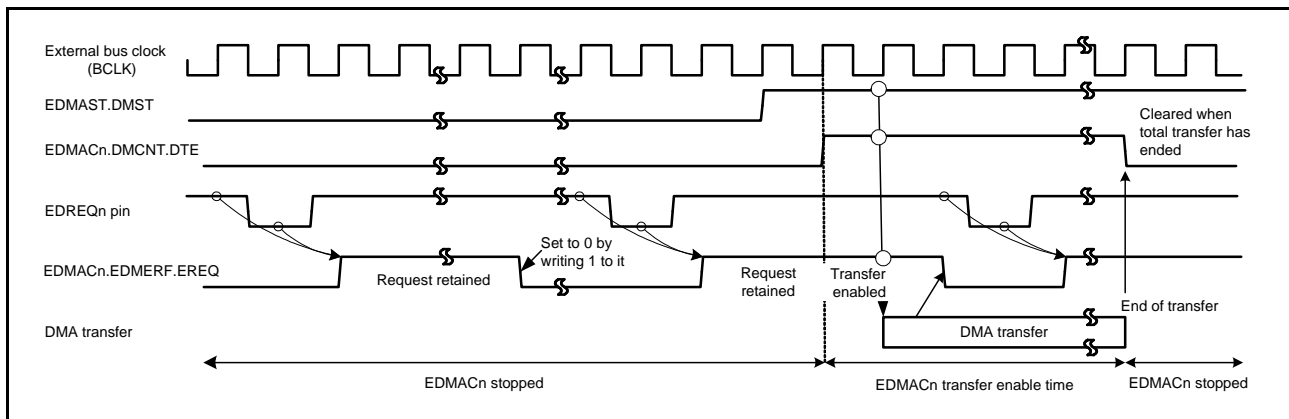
External bus clock
(BCLK)

EDMAST.DMST

EDMACn.DMCNT.DTE

Cleared when total transfer has ended

EDREQn pin

EDMACn.EDMERF.EREQ

Request retained

Set to 0 by writing 1 to it

Request retained

Transfer enabled

End of transfer

DMA transfer

DMA transfer

EDMACn stopped

EDMACn transfer enable time

EDMACn stopped